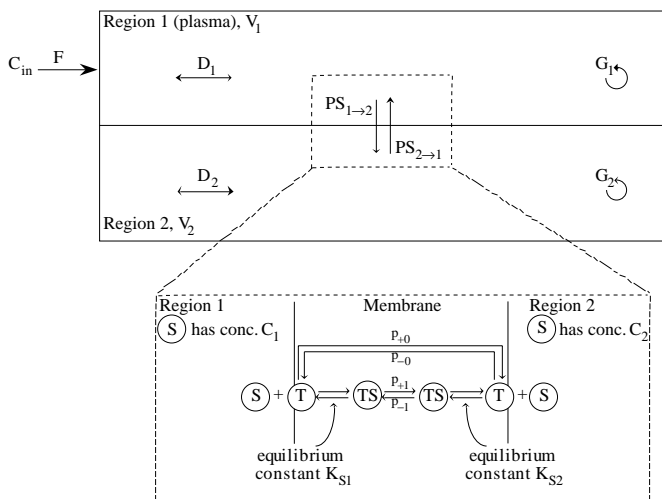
Region 1 (plasma), $V_1$

$C_{in}$ F

$D_1$

$G_1$

$PS_{1\to2}$

$PS_{2\to1}$

$D_2$

$G_2$

Region 2, $V_2$

Region 1

S has conc. $C_1$

Membrane

Region 2

S has conc. $C_2$

$p_{+0}$

$p_{-0}$

$p_{+1}$

$p_{-1}$

S + T TS TS T + S

equilibrium constant $K_{S1}$

equilibrium constant $K_{S2}$